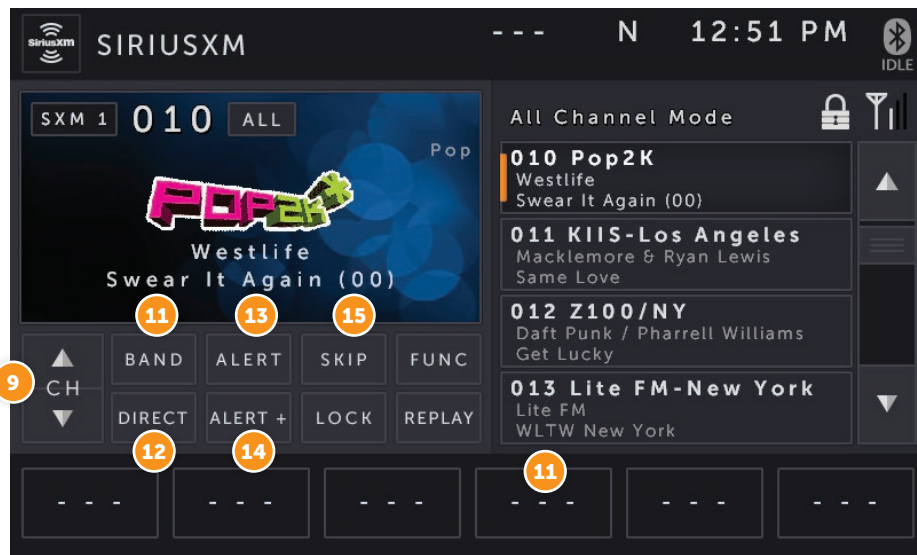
SiriusXM SIRIUSXM

- - - N 12:51 PM

IDLE

SXM 1 010 ALL

Pop

POP2K

Westlife

Swear It Again (00)

All Channel Mode

010 Pop2K
Westlife
Swear It Again (00)

011 KIIS-Los Angeles
Macklemore & Ryan Lewis
Same Love

012 Z100/NY
Daft Punk / Pharrell Williams
Get Lucky

013 Lite FM-New York
Lite FM
WLTW New York

11 13 15

9 CH

BAND ALERT SKIP FUNC

DIRECT ALERT + LOCK REPLAY

12 14

11

- - - - - - - - - - - - - - - - - -